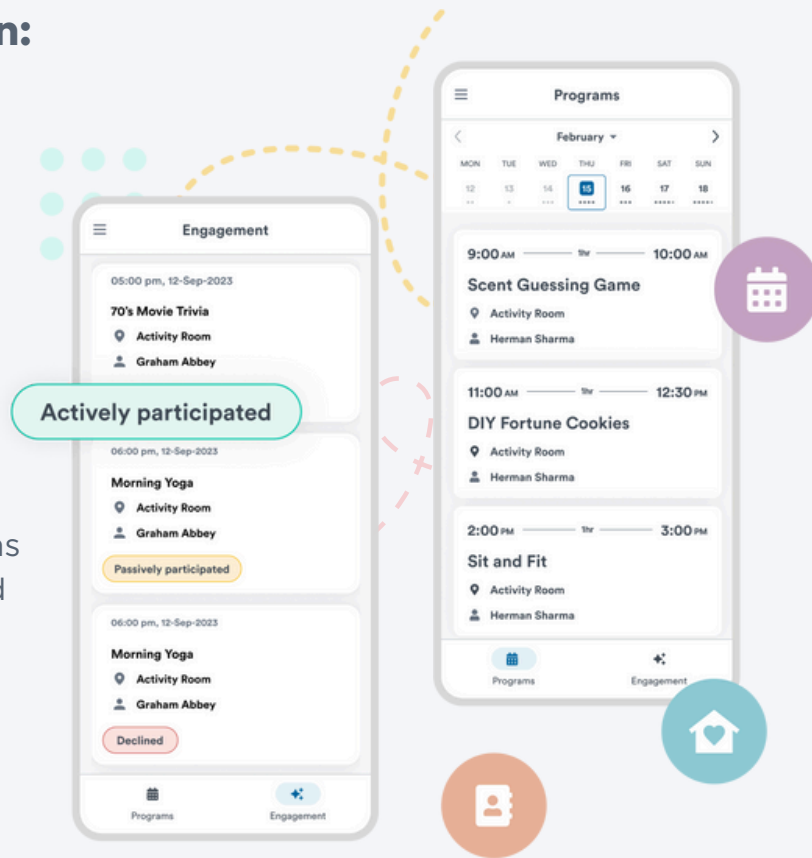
n:

ns
d

Engagement

05:00 pm, 12-Sep-2023

70's Movie Trivia

Activity Room

Graham Abbey

Actively participated

06:00 pm, 12-Sep-2023

Morning Yoga

Activity Room

Graham Abbey

Passively participated

06:00 pm, 12-Sep-2023

Morning Yoga

Activity Room

Graham Abbey

Declined

Programs

Engagement

Programs

February

| MON | TUE | WED | THU | FRI | SAT | SUN |
|---|---|---|---|---|---|---|
| 12 | 13 | 14 | 15 | 16 | 17 | 18 |

9:00 AM 1hr 10:00 AM

Scent Guessing Game

Activity Room

Herman Sharma

11:00 AM 1hr 12:30 PM

DIY Fortune Cookies

Activity Room

Herman Sharma

2:00 PM 1hr 3:00 PM

Sit and Fit

Activity Room

Herman Sharma

Programs

Engagement